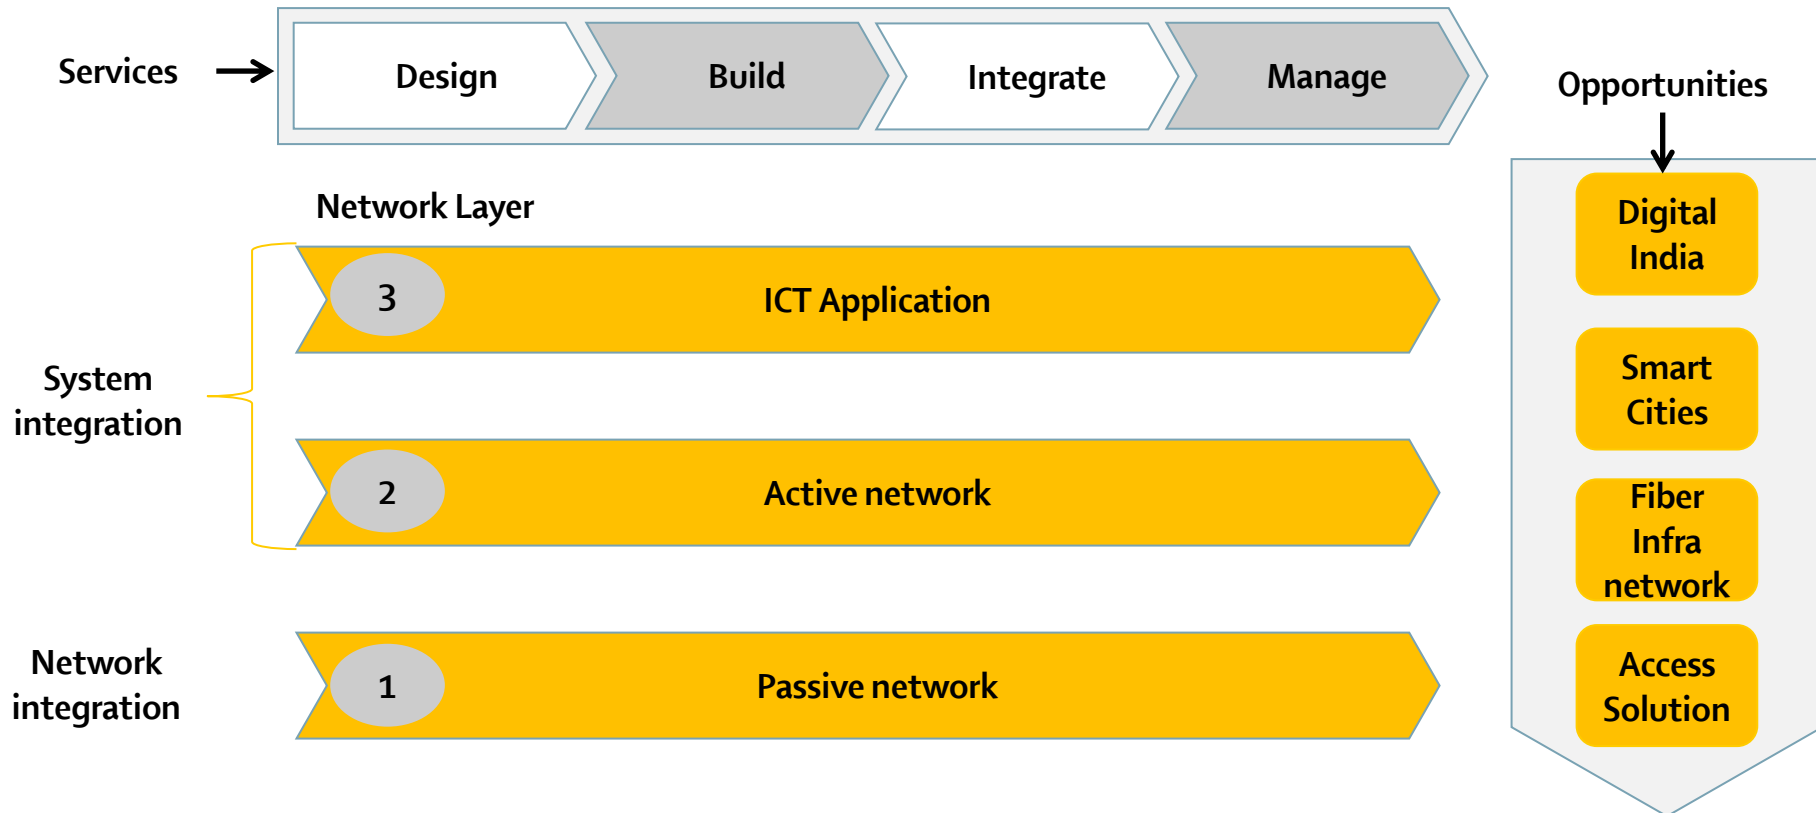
Services

Design

Build

Integrate

Manage

Opportunities

Network Layer

System integration

3

ICT Application

2

Active network

Network integration

1

Passive network

Digital India

Smart Cities

Fiber Infra network

Access Solution